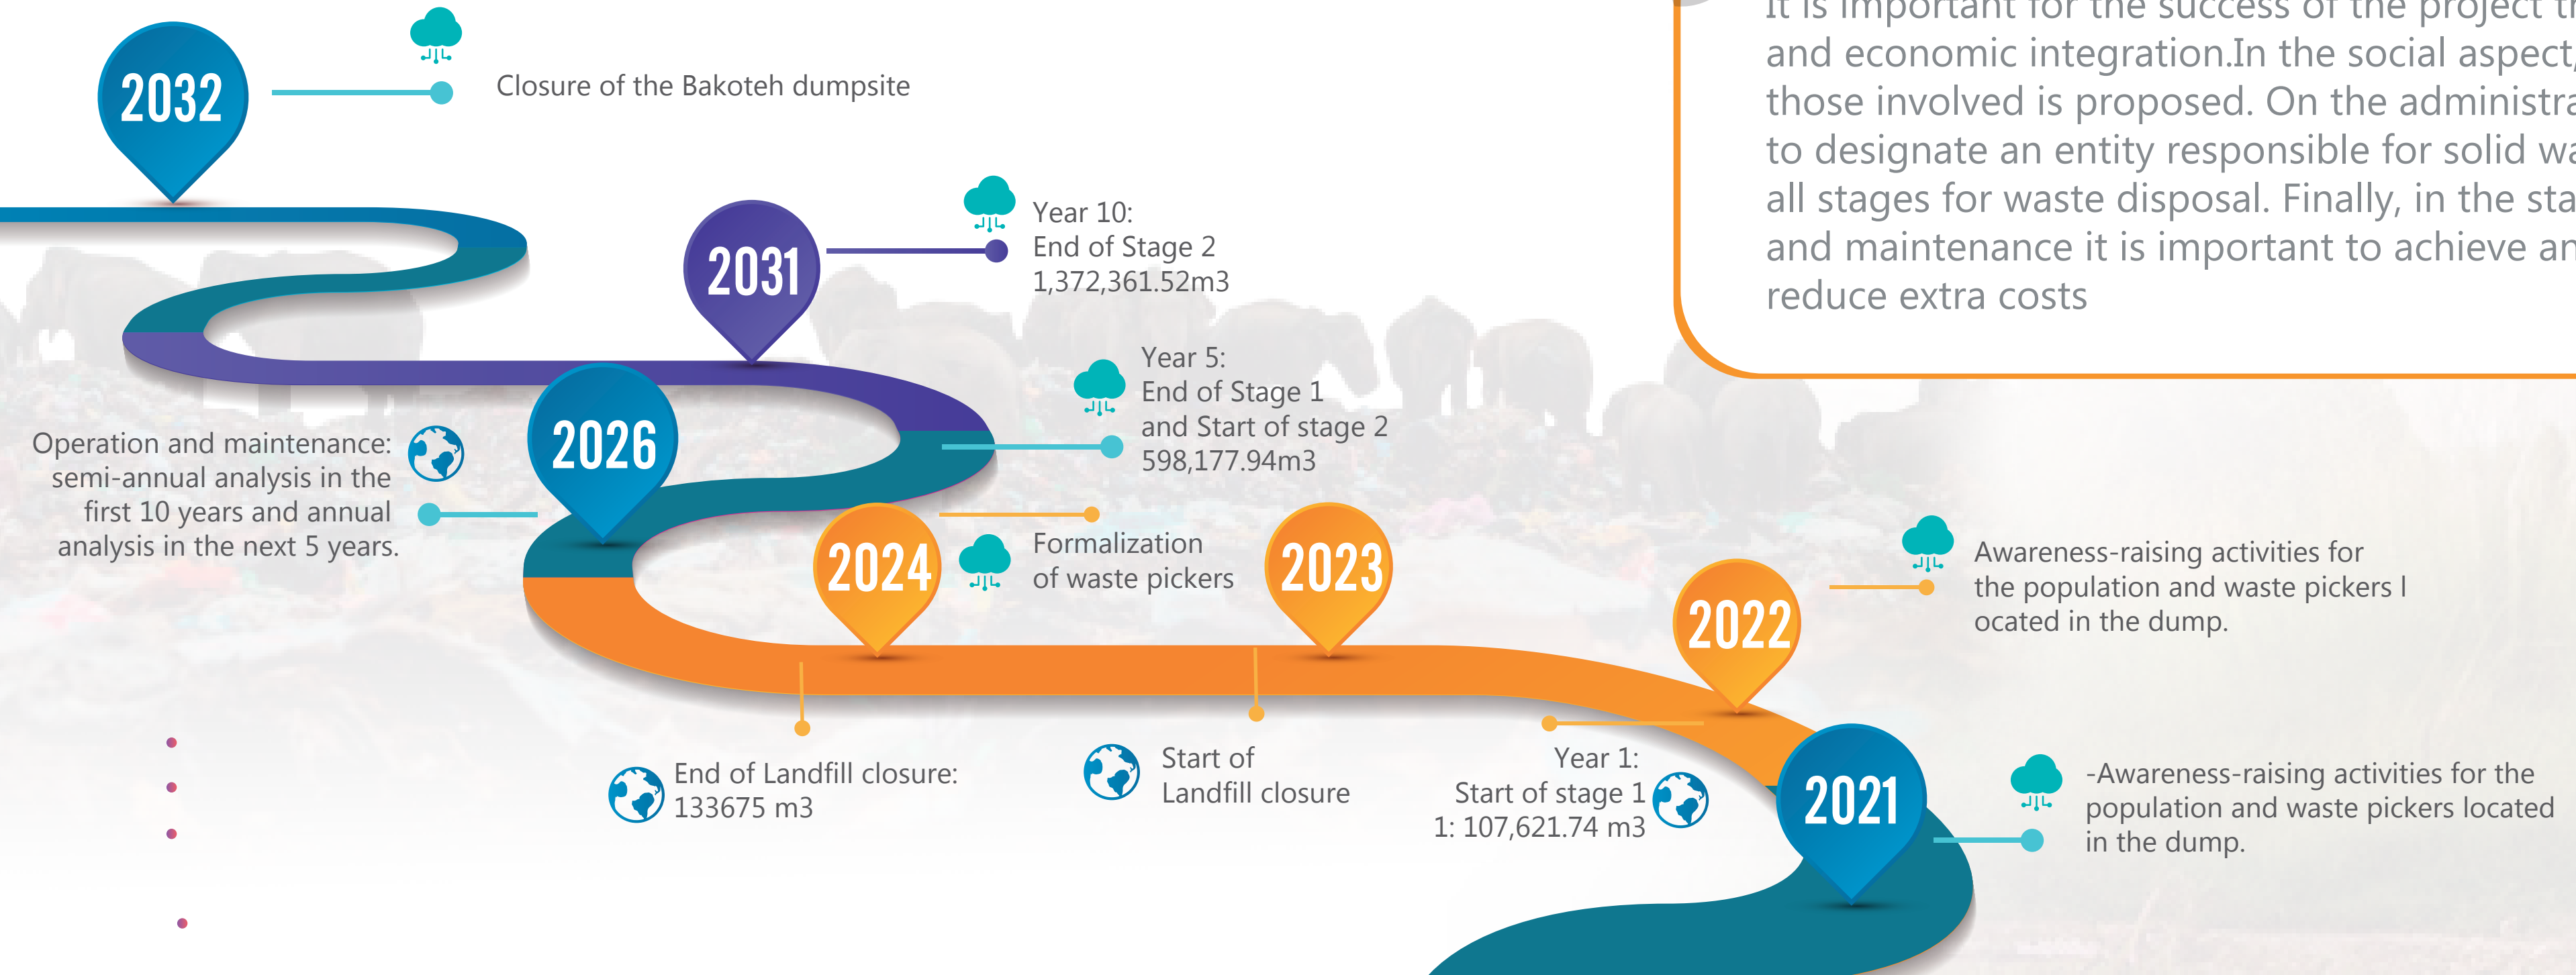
2032

Closure of the Bakoteh dumpsite

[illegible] and economic integration.In the social aspect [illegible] those involved is proposed. On the administra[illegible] to designate an entity responsible for solid wa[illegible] all stages for waste disposal. Finally, in the sta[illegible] and maintenance it is important to achieve an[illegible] reduce extra costs

2031

Year 10:
End of Stage 2
1,372,361.52m3

Year 5:
End of Stage 1
and Start of stage 2
598,177.94m3

2026

Operation and maintenance: semi-annual analysis in the first 10 years and annual analysis in the next 5 years.

2024

Formalization
of waste pickers

2023

2022

Awareness-raising activities for the population and waste pickers l ocated in the dump.

End of Landfill closure:
133675 m3

Start of
Landfill closure

Year 1:
Start of stage 1
1: 107,621.74 m3

2021

-Awareness-raising activities for the population and waste pickers located in the dump.